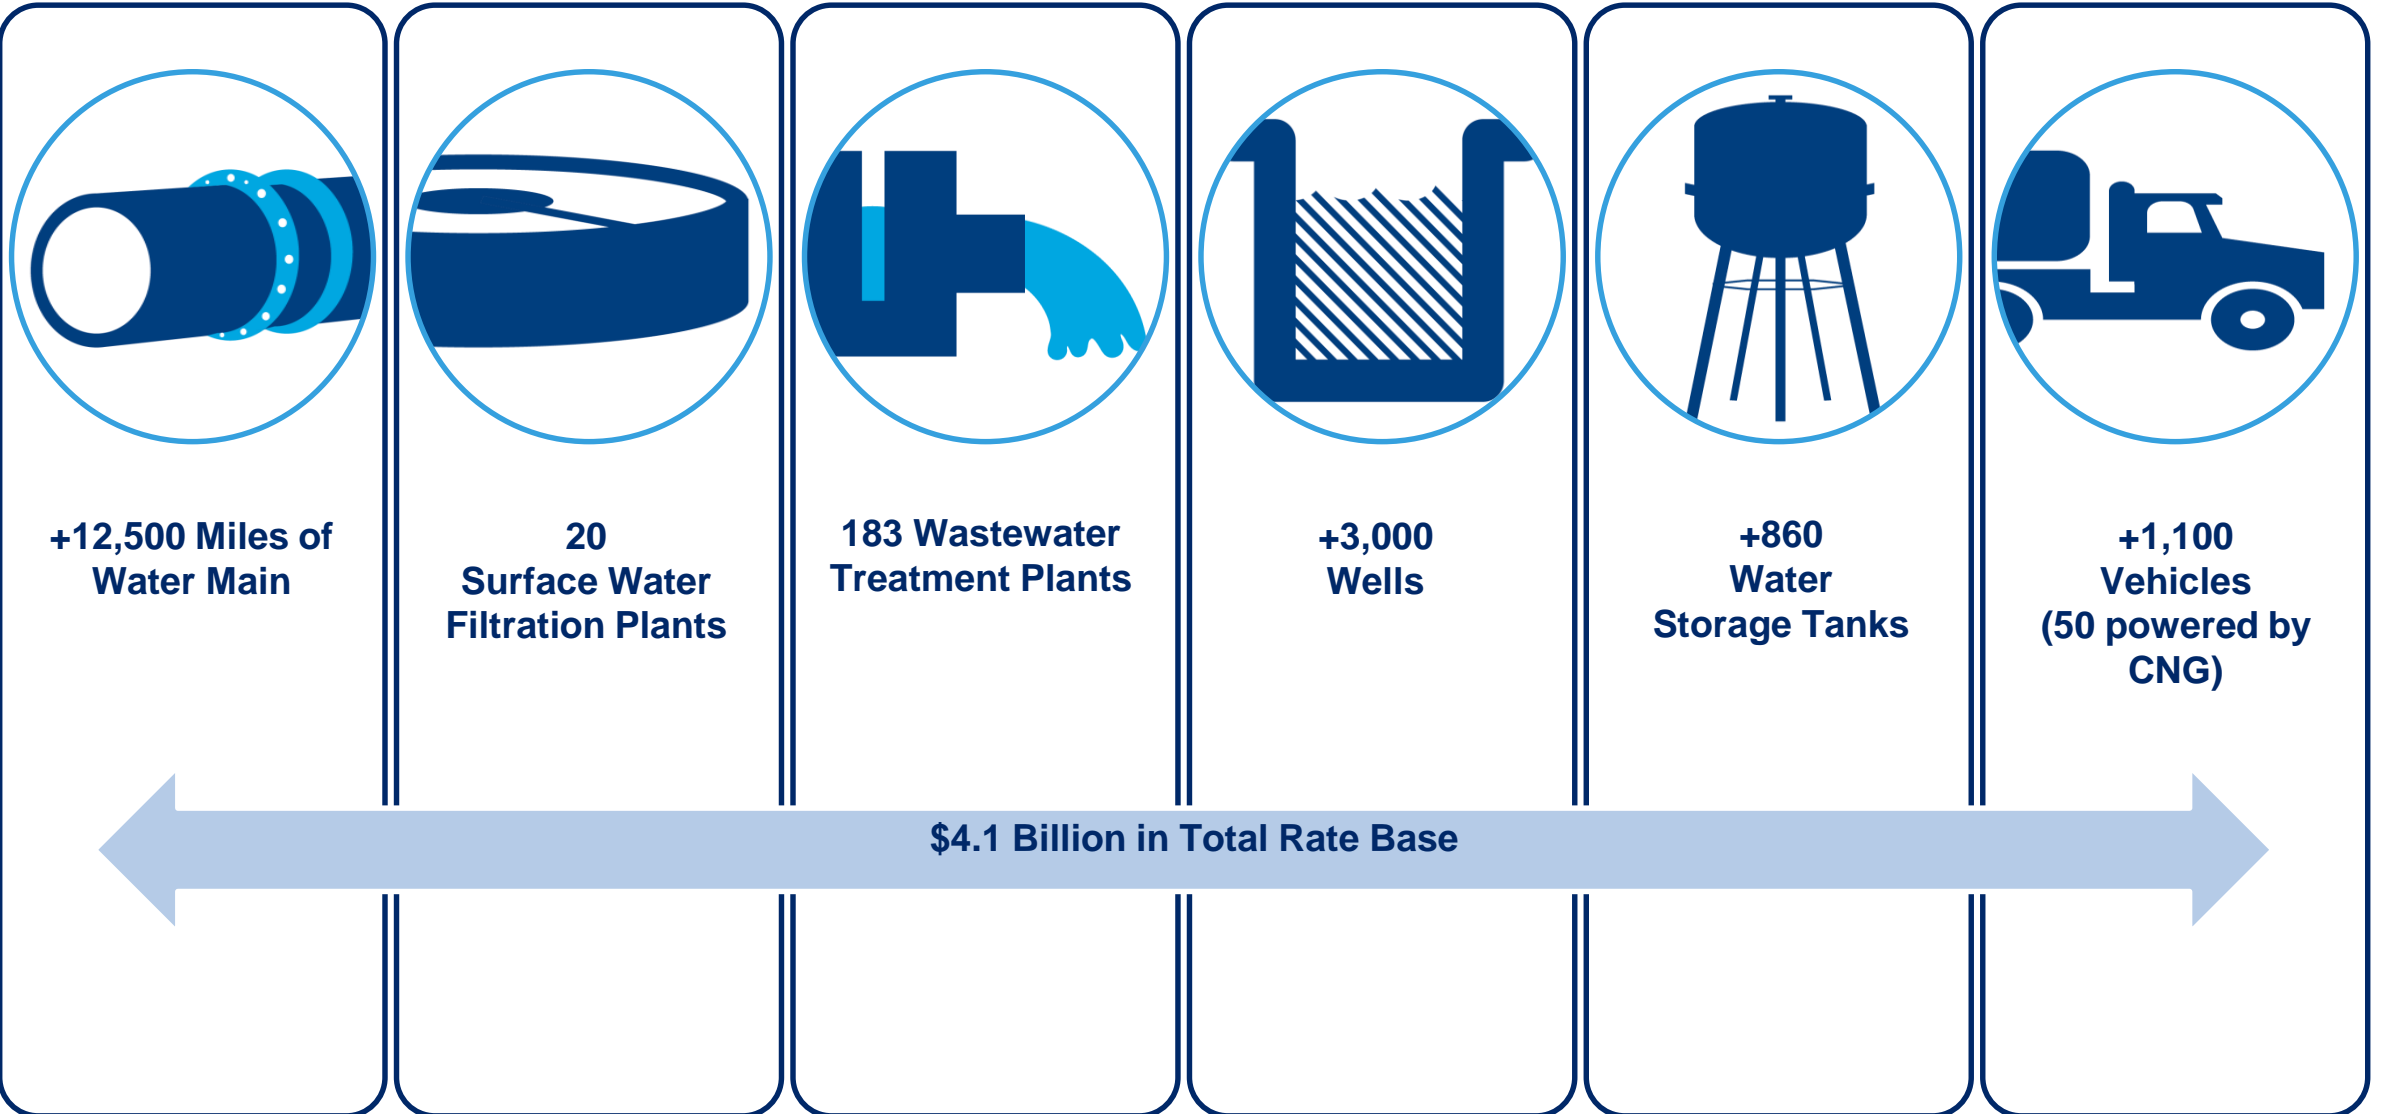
+12,500 Miles of Water Main

20
Surface Water Filtration Plants

183 Wastewater Treatment Plants

+3,000
Wells

+860
Water
Storage Tanks

+1,100
Vehicles
(50 powered by CNG)

$4.1 Billion in Total Rate Base